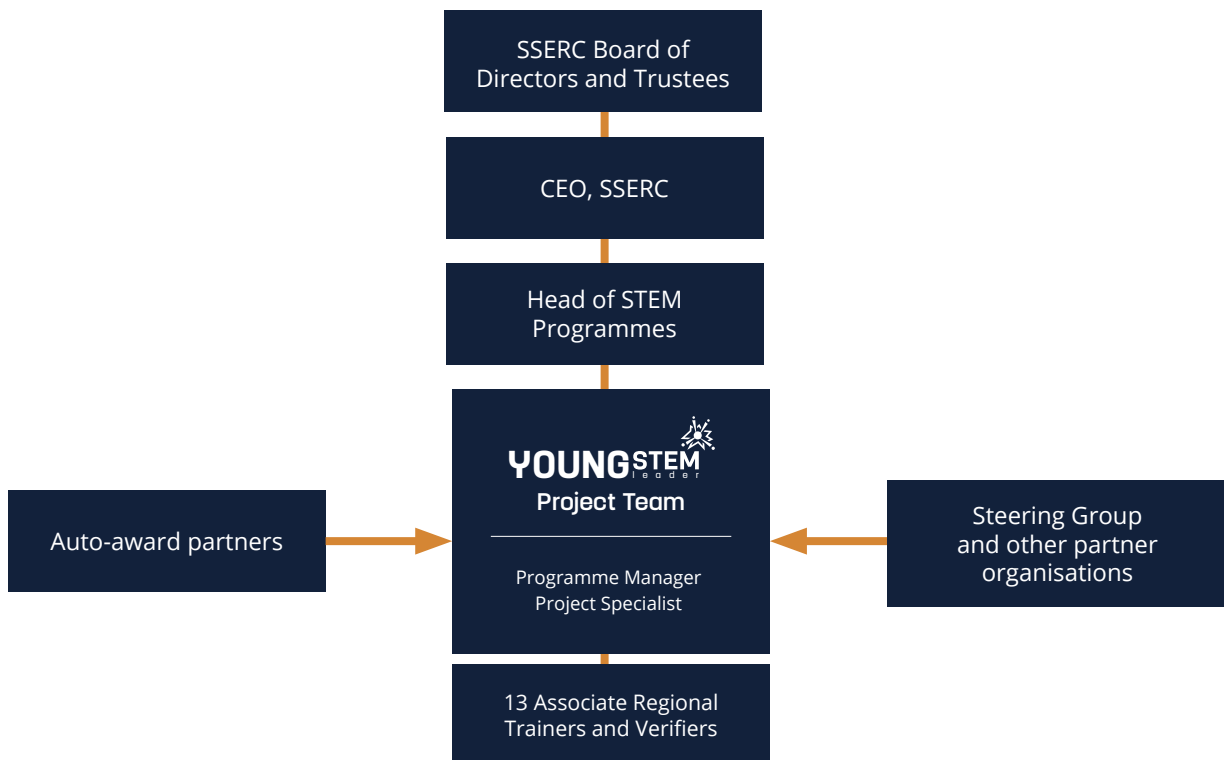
SSERC Board of Directors and Trustees

CEO, SSERC

Head of STEM Programmes

YOUNG STEM leader

Project Team

Programme Manager
Project Specialist

Auto-award partners

Steering Group and other partner organisations

13 Associate Regional Trainers and Verifiers